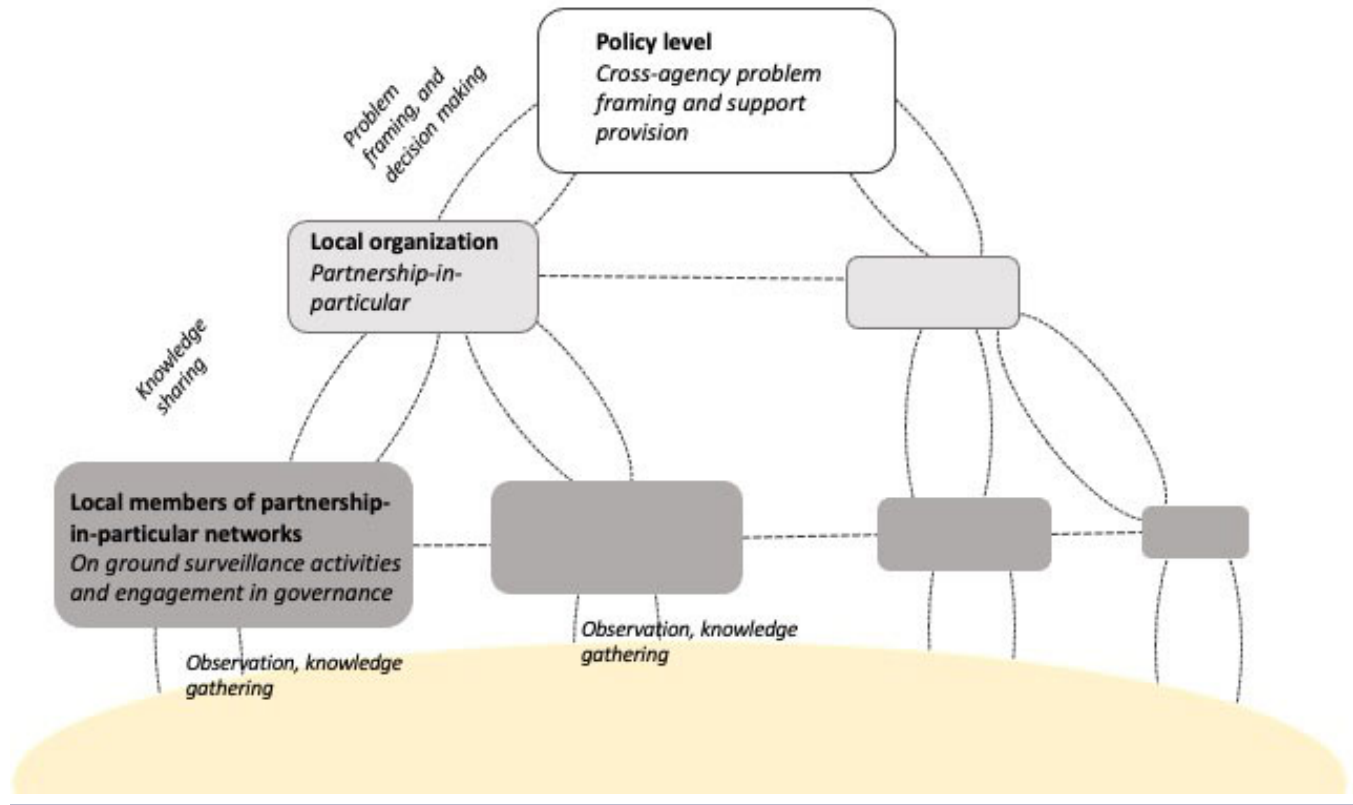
Policy level
Cross-agency problem framing and support provision

Problem framing, and decision making

Local organization
Partnership-in-particular

Knowledge sharing

Local members of partnership-in-particular networks
On ground surveillance activities and engagement in governance

Observation, knowledge gathering

Observation, knowledge gathering